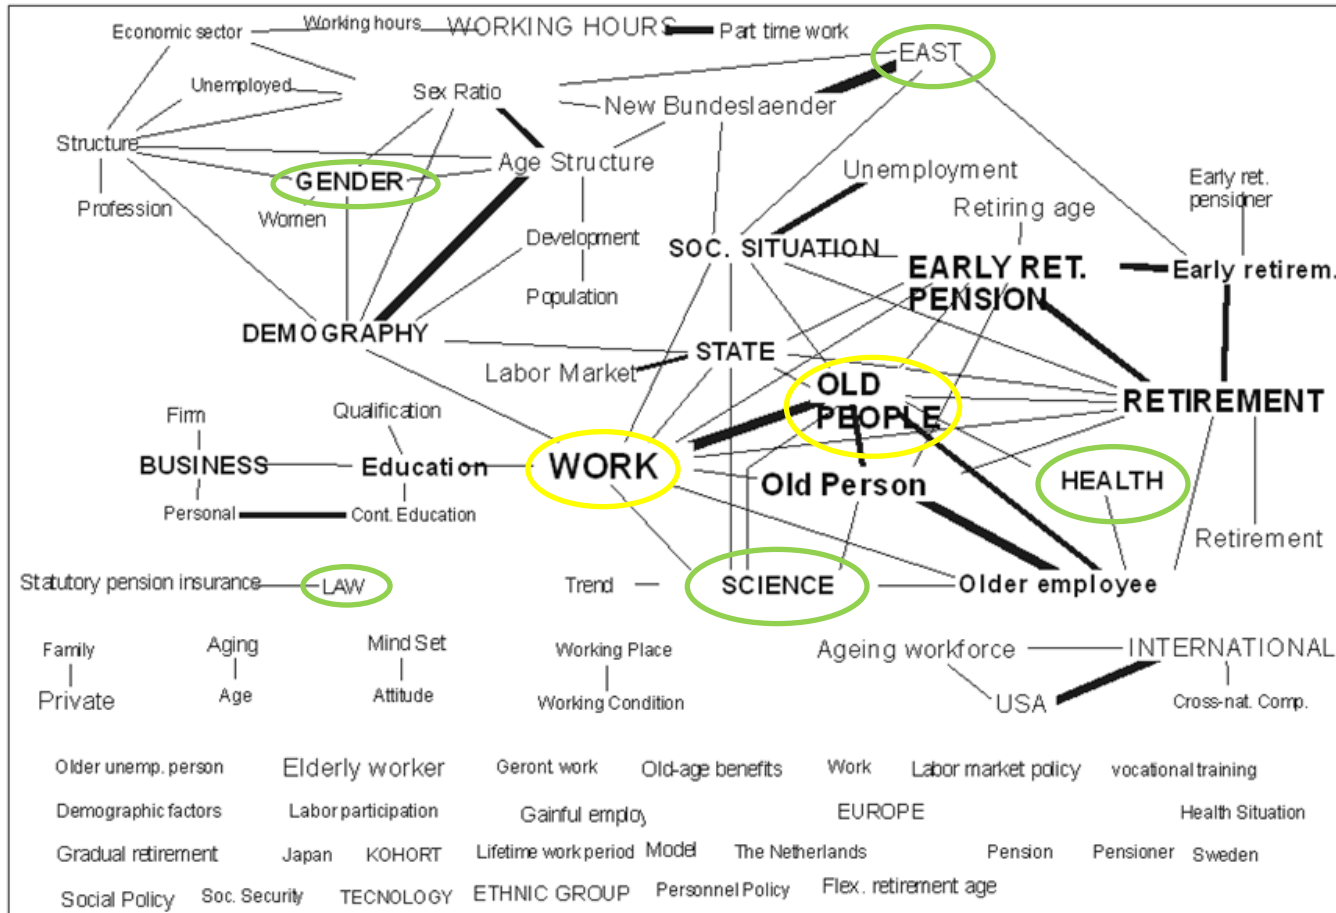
Economic sector
Working hours
WORKING HOURS
Part time work
EAST
Unemployed
Sex Ratio
New Bundeslaender
Structure
Age Structure
GENDER
Unemployment
Early ret. pensioner
Profession
Women
Retiring age
Development
SOC. SITUATION
EARLY RET. PENSION
Early retirem.
Population
DEMOGRAPHY
STATE
Labor Market
OLD PEOPLE
RETIREMENT
Firm
Qualification
BUSINESS
Education
WORK
Old Person
HEALTH
Personal
Cont. Education
Retirement
Statutory pension insurance
LAW
Trend
SCIENCE
Older employee
Family
Private
Aging
Age
Mind Set
Attitude
Working Place
Working Condition
Ageing workforce
INTERNATIONAL
USA
Cross-nat. Comp.
Older unemp. person
Elderly worker
Geront work
Old-age benefits
Work
Labor market policy
vocational training
Demographic factors
Labor participation
Gainful employ
EUROPE
Health Situation
Gradual retirement
Japan
KOHORT
Lifetime work period
Model
The Netherlands
Pension
Pensioner
Sweden
Social Policy
Soc. Security
TECNOLOGY
ETHNIC GROUP
Personnel Policy
Flex. retirement age